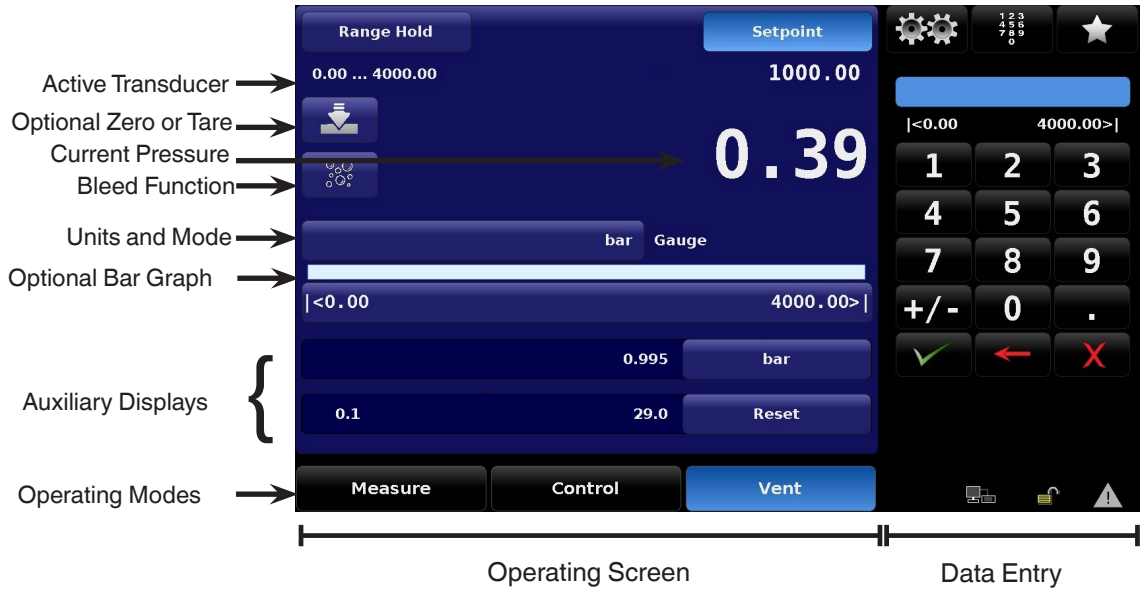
Range Hold

Setpoint

1 2 3
4 5 6
7 8 9
0

Active Transducer

0.00 ... 4000.00

1000.00

Optional Zero or Tare

Current Pressure

0.39

Bleed Function

|<0.00

4000.00>|

| 1 | 2 | 3 |
|---|---|---|
| 4 | 5 | 6 |
| 7 | 8 | 9 |
| +/- | 0 | . |

Units and Mode

bar

Gauge

Optional Bar Graph

|<0.00

4000.00>|

Auxiliary Displays

0.995

bar

0.1

29.0

Reset

Operating Modes

Measure

Control

Vent

Operating Screen

Data Entry